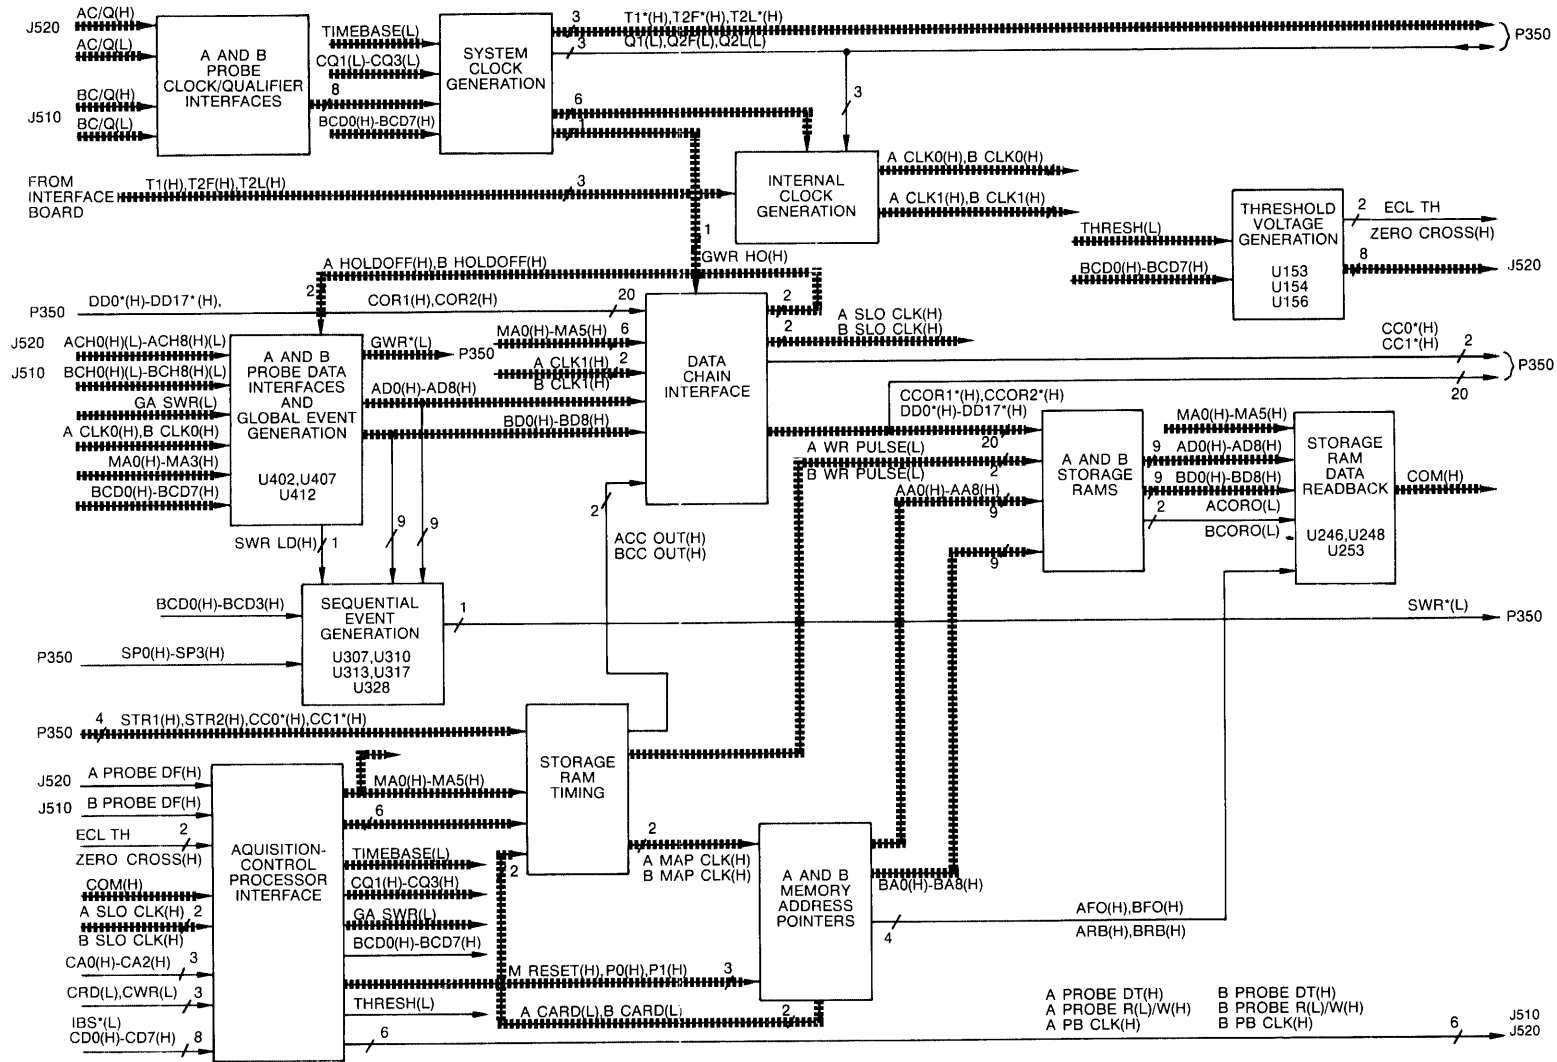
J520
AC/Q(H)
AC/Q(L)
J510
BC/Q(H)
BC/Q(L)

A AND B PROBE CLOCK/QUALIFIER INTERFACES

TIMEBASE(L)
CQ1(L)-CQ3(L)
8
BCD0(H)-BCD7(H)

SYSTEM CLOCK GENERATION

3
T1*(H),T2F*(H),T2L*(H)
3
Q1(L),Q2F(L),Q2L(L)
P350
6
1
3

INTERNAL CLOCK GENERATION

A CLK0(H),B CLK0(H)
A CLK1(H),B CLK1(H)

FROM INTERFACE BOARD
T1(H),T2F(H),T2L(H)
3

THRESH(L)
BCD0(H)-BCD7(H)

THRESHOLD VOLTAGE GENERATION
U153
U154
U156

2
ECL TH
ZERO CROSS(H)
8
J520

1
GWR HO(H)
A HOLDOFF(H),B HOLDOFF(H)
2
P350
DD0*(H)-DD17*(H),
COR1(H),COR2(H)
20
2
A SLO CLK(H)
2
B SLO CLK(H)

J520
ACH0(H)(L)-ACH8(H)(L)
J510
BCH0(H)(L)-BCH8(H)(L)
GA SWR(L)
A CLK0(H),B CLK0(H)
MA0(H)-MA3(H)
BCD0(H)-BCD7(H)

A AND B PROBE DATA INTERFACES AND GLOBAL EVENT GENERATION
U402,U407
U412

GWR*(L)
P350
AD0(H)-AD8(H)
BD0(H)-BD8(H)
MA0(H)-MA5(H)
6
A CLK1(H)
2
B CLK1(H)

DATA CHAIN INTERFACE

CC0*(H)
CC1*(H)
2
P350
20
CCOR1*(H),CCOR2*(H)
DD0*(H)-DD17*(H)
20
A WR PULSE(L)
2
B WR PULSE(L)
AA0(H)-AA8(H)
9
9

A AND B STORAGE RAMS

MA0(H)-MA5(H)
9
AD0(H)-AD8(H)
9
BD0(H)-BD8(H)
2
ACORO(L)
BCORO(L)

STORAGE RAM DATA READBACK
U246,U248
U253

COM(H)

SWR LD(H)
1
9
9
2
ACC OUT(H)
BCC OUT(H)

BCD0(H)-BCD3(H)
P350
SP0(H)-SP3(H)

SEQUENTIAL EVENT GENERATION
U307,U310
U313,U317
U328

1
SWR*(L)
P350

P350
4
STR1(H),STR2(H),CC0*(H),CC1*(H)

STORAGE RAM TIMING

J520
A PROBE DF(H)
J510
B PROBE DF(H)
ECL TH
2
ZERO CROSS(H)
COM(H)
A SLO CLK(H)
2
B SLO CLK(H)
CA0(H)-CA2(H)
3
CRD(L),CWR(L)
3
IBS*(L)
CD0(H)-CD7(H)
8

AQUISITION-CONTROL PROCESSOR INTERFACE

MA0(H)-MA5(H)
6
TIMEBASE(L)
CQ1(H)-CQ3(H)
GA SWR(L)
BCD0(H)-BCD7(H)
THRESH(L)
6
2
2
A MAP CLK(H)
B MAP CLK(H)
M RESET(H),P0(H),P1(H)
3
A CARD(L),B CARD(L)
2

A AND B MEMORY ADDRESS POINTERS

BA0(H)-BA8(H)
4
AFO(H),BFO(H)
ARB(H),BRB(H)

A PROBE DT(H)
A PROBE R(L)/W(H)
A PB CLK(H)
B PROBE DT(H)
B PROBE R(L)/W(H)
B PB CLK(H)
6
J510
J520